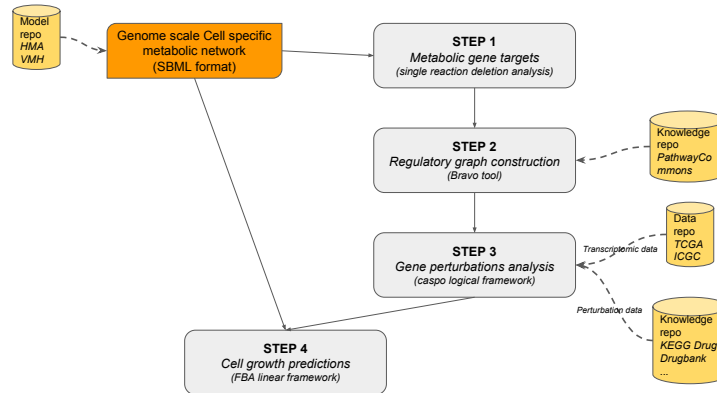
Model repo
HMA
VMH

Genome scale Cell specific metabolic network
(SBML format)

STEP 1
Metabolic gene targets
(single reaction deletion analysis)

STEP 2
Regulatory graph construction
(Bravo tool)

Knowledge repo
PathwayCommons

STEP 3
Gene perturbations analysis
(caspo logical framework)

Transcriptomic data

Data repo
TCGA
ICGC

Perturbation data

Knowledge repo
KEGG Drug
Drugbank
...

STEP 4
Cell growth predictions
(FBA linear framework)